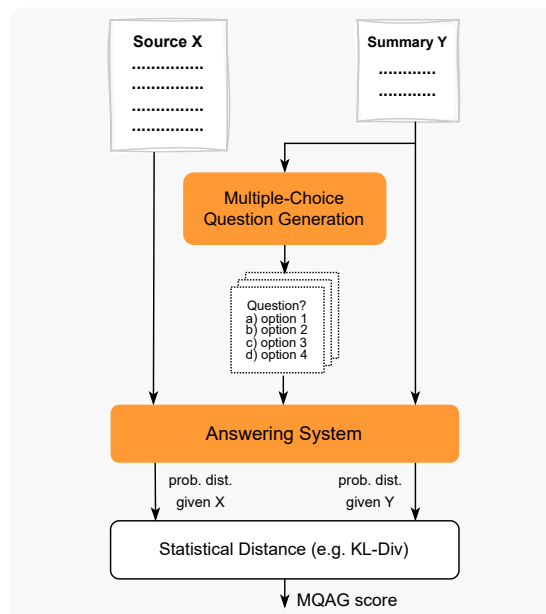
Source X
.............
.............
.............
.............

Summary Y
...........
...........

Multiple-Choice Question Generation

Question?
a) option 1
b) option 2
c) option 3
d) option 4

Answering System

prob. dist. given X

prob. dist. given Y

Statistical Distance (e.g. KL-Div)

MQAG score